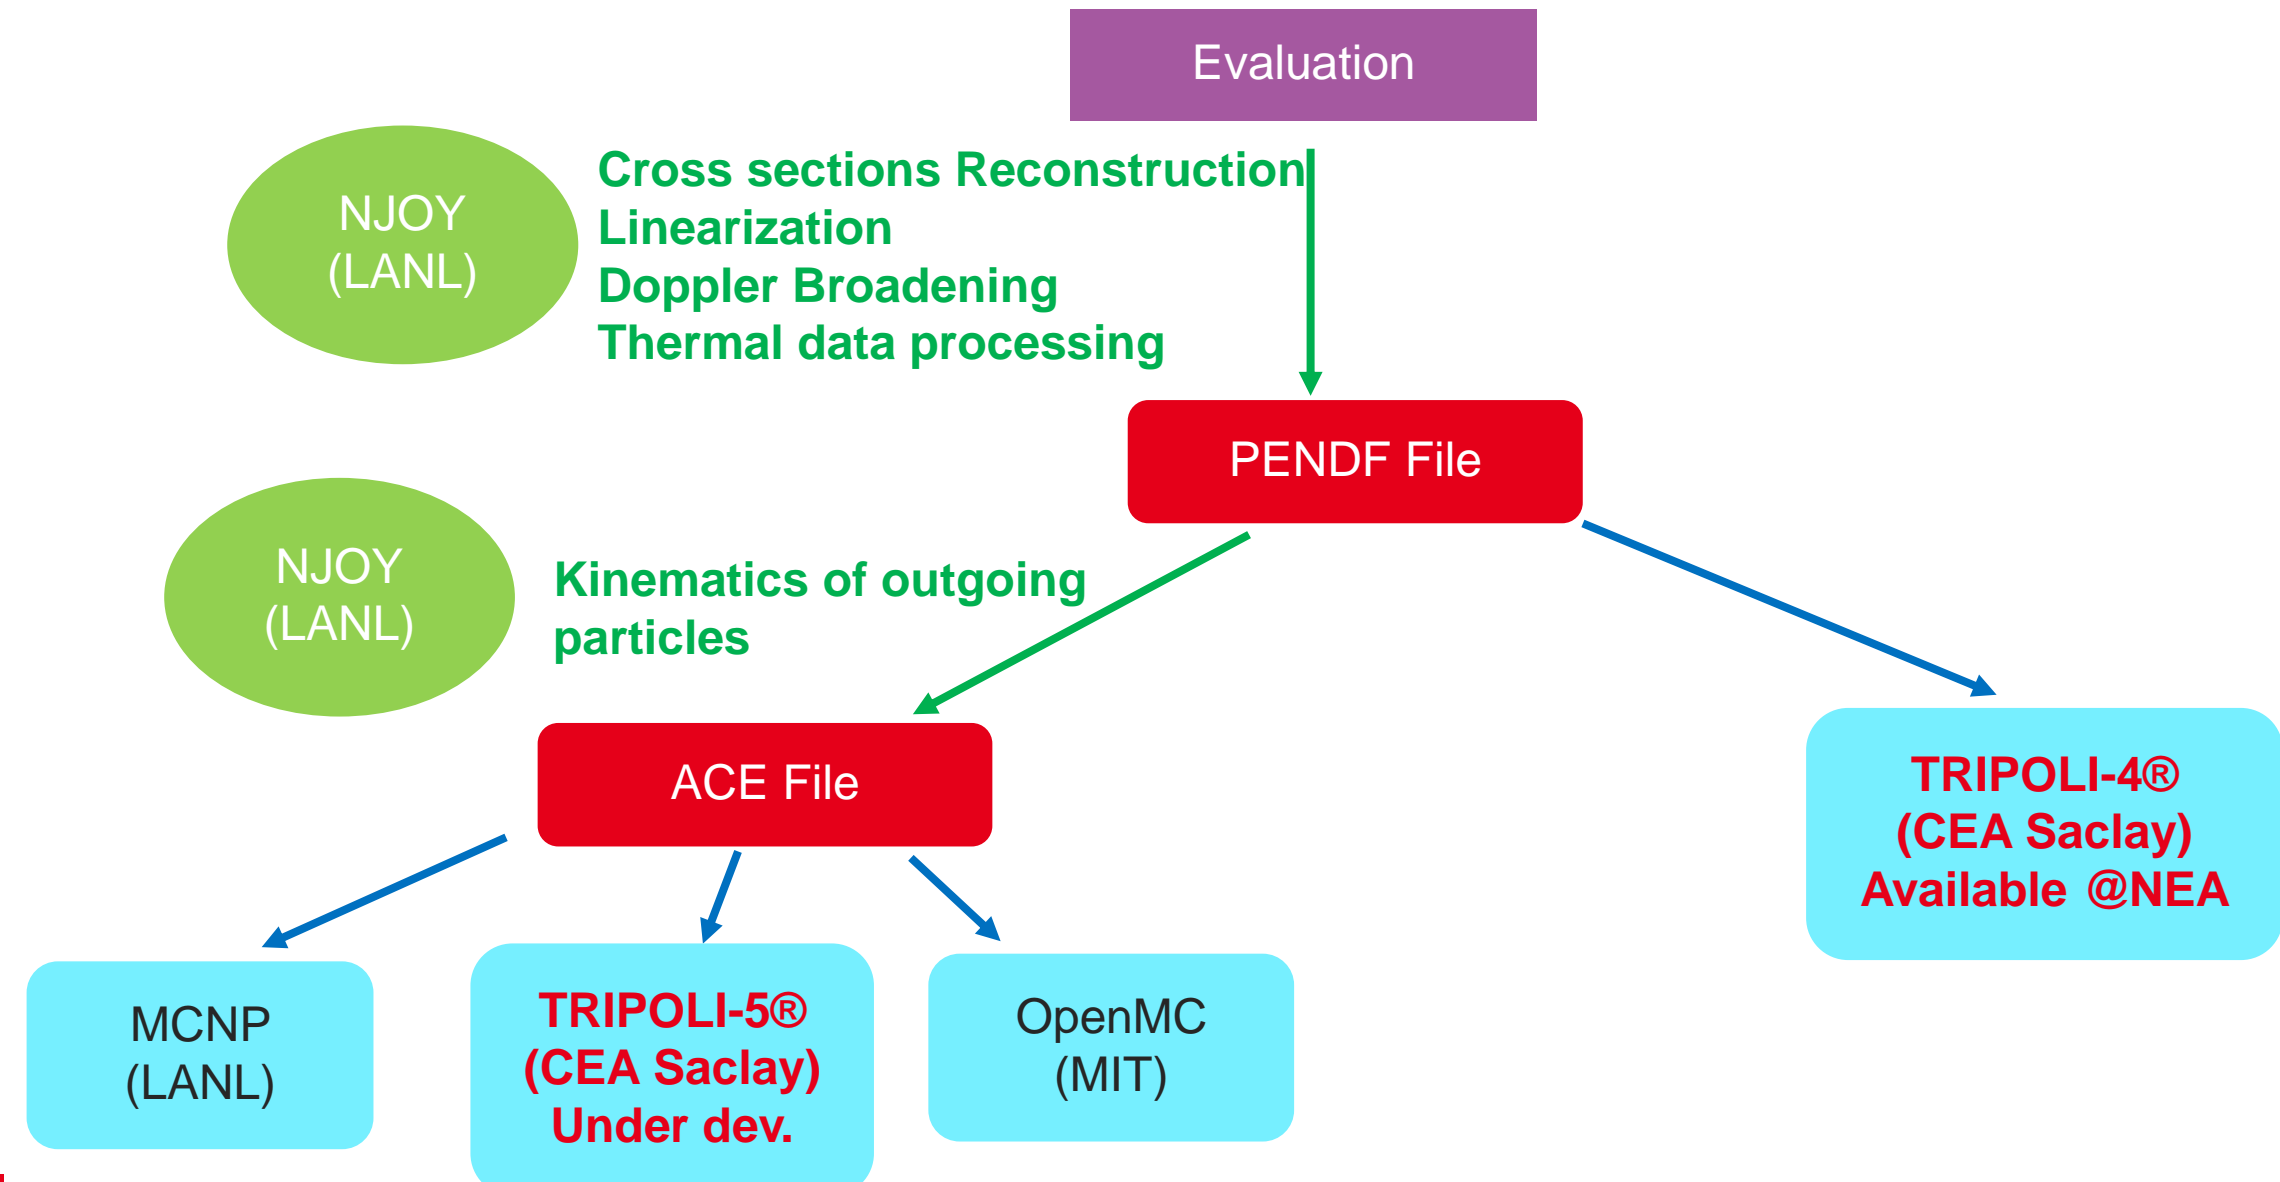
Evaluation

NJOY
(LANL)

Cross sections Reconstruction
Linearization
Doppler Broadening
Thermal data processing

PENDF File

NJOY
(LANL)

Kinematics of outgoing particles

ACE File

TRIPOLI-4®
(CEA Saclay)
Available @NEA

MCNP
(LANL)

TRIPOLI-5®
(CEA Saclay)
Under dev.

OpenMC
(MIT)